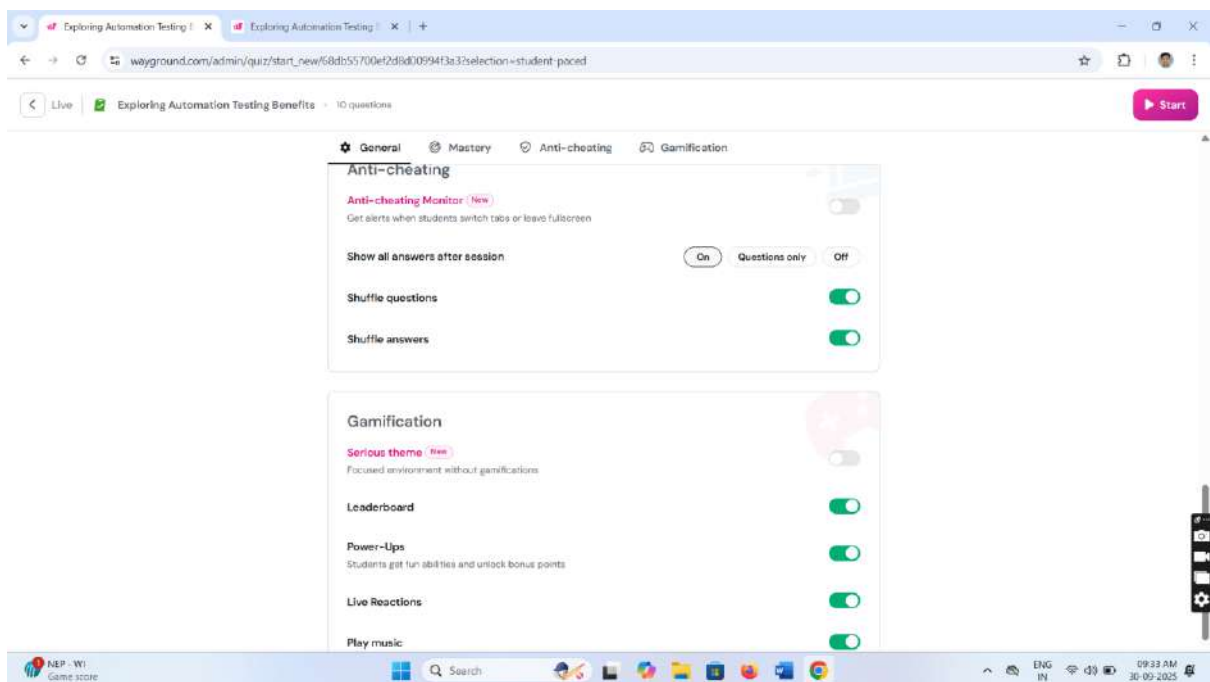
Exploring Automation Testing I ×
Exploring Automation Testing I ×
+

wayground.com/admin/quiz/start_new/68db55700ef2d8d00994f3a3?selection=student-paced

Live | Exploring Automation Testing Benefits · 10 questions

Start

General Mastery Anti-cheating Gamification

Anti-cheating

Anti-cheating Monitor New
Get alerts when students switch tabs or leave fullscreen

Show all answers after session
On Questions only Off

Shuffle questions

Shuffle answers

Gamification

Serious theme New
Focused environment without gamifications

Leaderboard

Power-Ups
Students get fun abilities and unlock bonus points

Live Reactions

Play music

NEP - WI
Game score

Search

ENG IN
09:33 AM
30-09-2025